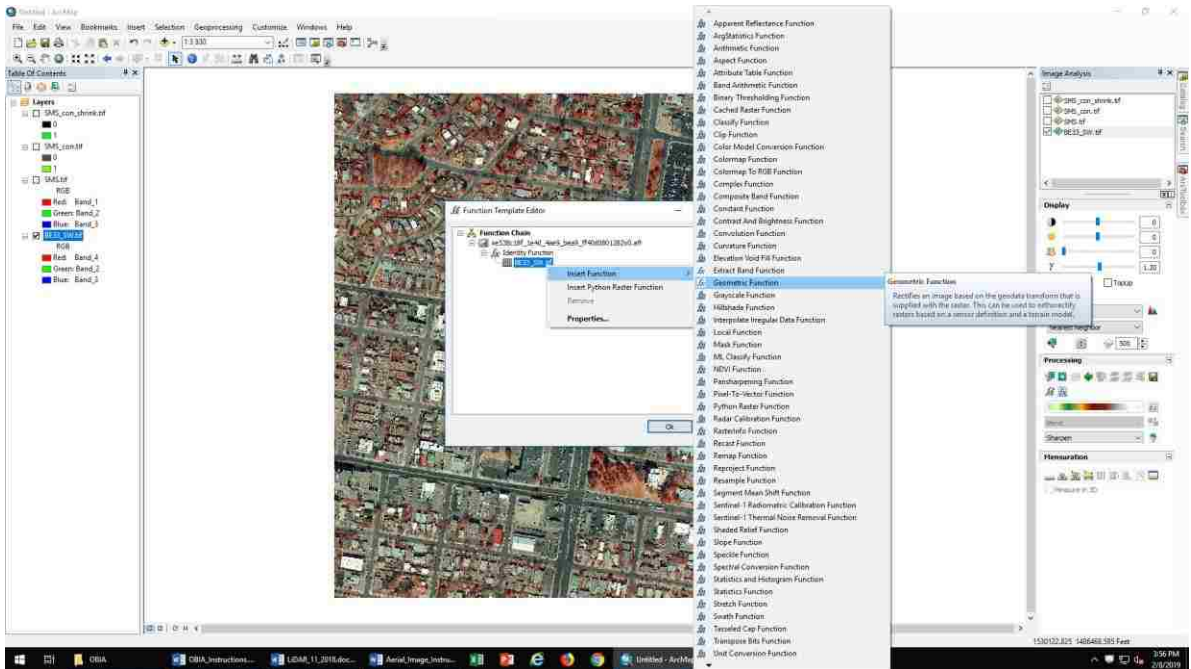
Untitled - ArcMap

File Edit View Bookmarks Insert Selection Geoprocessing Customize Windows Help

1:3,330

Table Of Contents

Layers

SMS_con_shrink.tif

0

1

SMS_con.tif

0

1

SMS.tif

RGB

Red: Band_1

Green: Band_2

Blue: Band_3

BE33_SW.tif

RGB

Red: Band_4

Green: Band_2

Blue: Band_3

Function Template Editor

Function Chain

ae53bc16f_ta40_4ee5_bea5_ff40d0801282c0.afr

Identity Function

BE33_SW.tif

Insert Function

Insert Python Raster Function

Remove

Properties...

OK

Apparent Reflectance Function
ArgStatistics Function
Arithmetic Function
Aspect Function
Attribute Table Function
Band Arithmetic Function
Binary Thresholding Function
Cached Raster Function
Classify Function
Clip Function
Color Model Conversion Function
Colormap Function
Colormap To RGB Function
Complex Function
Composite Band Function
Constant Function
Contrast And Brightness Function
Convolution Function
Curvature Function
Elevation Void Fill Function
Extract Band Function
Geometric Function
Grayscale Function
Hillshade Function
Interpolate Irregular Data Function
Local Function
Mask Function
ML Classify Function
NDVI Function
Pansharpening Function
Pixel-To-Vector Function
Python Raster Function
Radar Calibration Function
RasterInfo Function
Recast Function
Remap Function
Reproject Function
Resample Function
Segment Mean Shift Function
Sentinel-1 Radiometric Calibration Function
Sentinel-1 Thermal Noise Removal Function
Shaded Relief Function
Slope Function
Speckle Function
Spectral Conversion Function
Statistics and Histogram Function
Statistics Function
Stretch Function
Swath Function
Tasseled Cap Function
Transpose Bits Function
Unit Conversion Function

Geometric Function

Rectifies an image based on the geodata transform that is supplied with the raster. This can be used to orthorectify rasters based on a sensor definition and a terrain model.

Image Analysis

SMS_con_shrink.tif

SMS_con.tif

SMS.tif

BE33_SW.tif

Display

0

0

0

1.20

Nearest Neighbor

100

Processing

Sharpen

Mensuration

Measure in 3D

1530122.825 1486468.585 Feet

OBIA

OBIA_Instructions...

LiDAR_11_2018.doc...

Aerial_Image_Instru...

Untitled - ArcMap

3:56 PM

2/8/2019